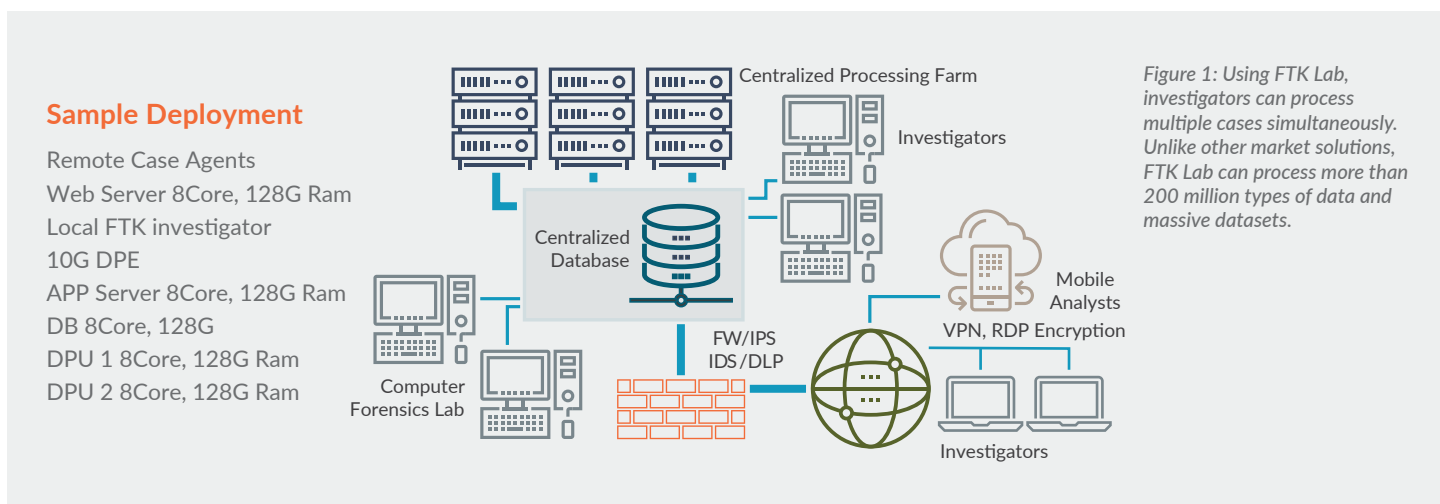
Sample Deployment

Remote Case Agents
Web Server 8Core, 128G Ram
Local FTK investigator
10G DPE
APP Server 8Core, 128G Ram
DB 8Core, 128G
DPU 1 8Core, 128G Ram
DPU 2 8Core, 128G Ram

Centralized Processing Farm

Investigators

Centralized Database

Mobile Analysts

VPN, RDP Encryption

FW/IPS IDS/DLP

Computer Forensics Lab

Investigators

Figure 1: Using FTK Lab, investigators can process multiple cases simultaneously. Unlike other market solutions, FTK Lab can process more than 200 million types of data and massive datasets.